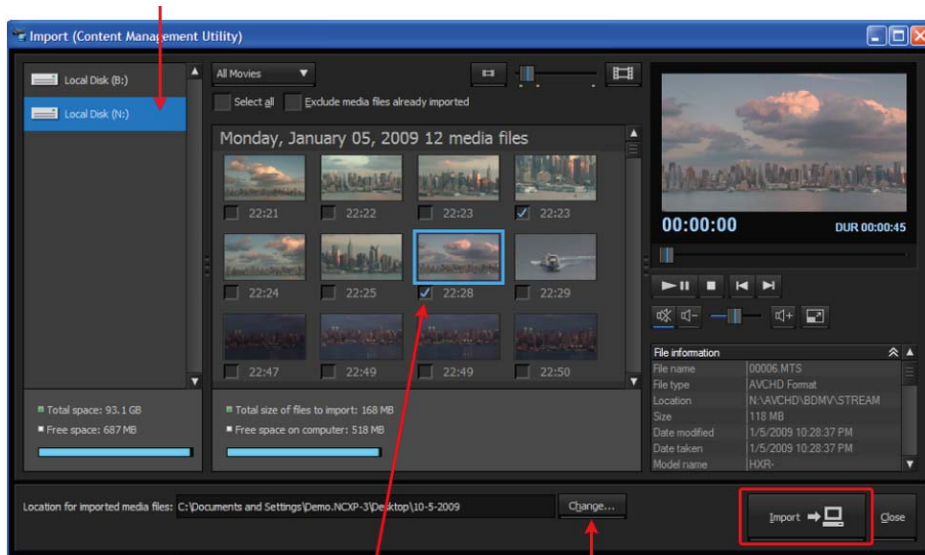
Import (Content Management Utility)

Local Disk (B:)
Local Disk (N:)

All Movies
Select all
Exclude media files already imported

Monday, January 05, 2009 12 media files

22:21
22:22
22:23
22:23
22:24
22:25
22:28
22:29
22:47
22:49
22:49
22:50

00:00:00
DUR 00:00:45

File information

| | |
|---|---|
| File name | 00006.MTS |
| File type | AVCHD Format |
| Location | N:\AVCHD\BDMV\STREAM |
| Size | 118 MB |
| Date modified | 1/5/2009 10:28:37 PM |
| Date taken | 1/5/2009 10:28:37 PM |
| Model name | HXR- |

Total space: 93.1 GB
Free space: 687 MB

Total size of files to import: 168 MB
Free space on computer: 518 MB

Location for imported media files: C:\Documents and Settings\Demo.NCXP-3\Desktop\10-5-2009
Change...
Import
Close